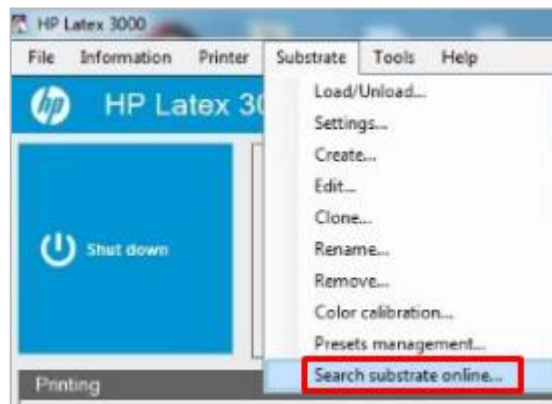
HP Latex 3000

File Information Printer Substrate Tools Help

HP Latex 30

Shut down

Printing

Load/Unload...
Settings...
Create...
Edit...
Clone...
Rename...
Remove...
Color calibration...
Presets management...
Search substrate online...